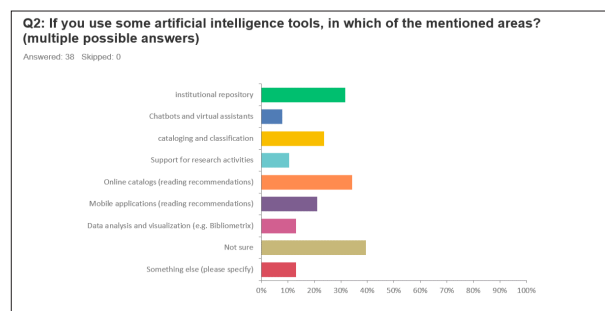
Q2: If you use some artificial intelligence tools, in which of the mentioned areas? (multiple possible answers)

Answered: 38 Skipped: 0

institutional repository

Chatbots and virtual assistants

cataloging and classification

Support for research activities

Online catalogs (reading recommendations)

Mobile applications (reading recommendations)

Data analysis and visualization (e.g. Bibliometrix)

Not sure

Something else (please specify)

0% 10% 20% 30% 40% 50% 60% 70% 80% 90% 100%